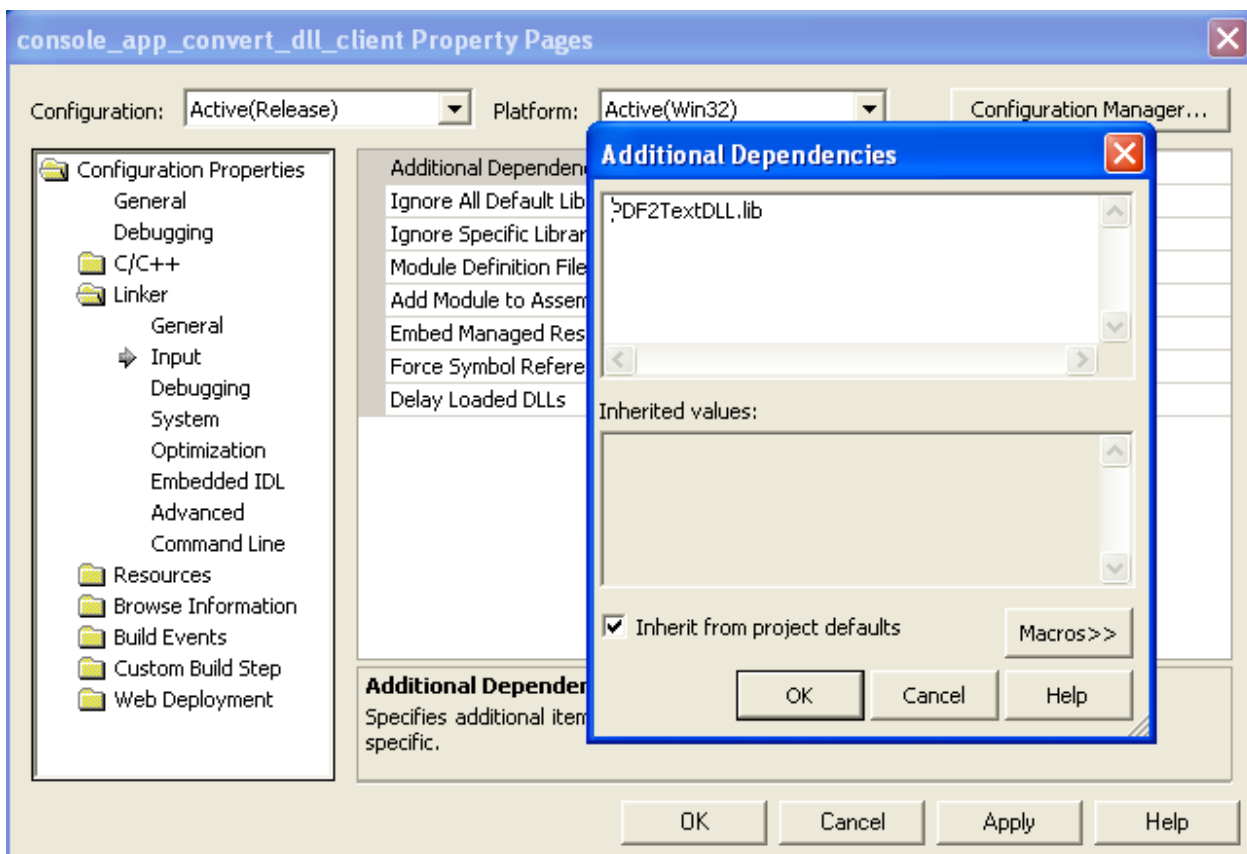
console_app_convert_dll_client Property Pages

Configuration: Active(Release)
Platform: Active(Win32)
Configuration Manager...

Configuration Properties
General
Debugging
C/C++
Linker
General
Input
Debugging
System
Optimization
Embedded IDL
Advanced
Command Line
Resources
Browse Information
Build Events
Custom Build Step
Web Deployment

Additional Depende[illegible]
Ignore All Default Lib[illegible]
Ignore Specific Librar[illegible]
Module Definition File
Add Module to Assem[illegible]
Embed Managed Res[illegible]
Force Symbol Refere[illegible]
Delay Loaded DLLs

Additional Depender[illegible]
Specifies additional item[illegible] specific.

Additional Dependencies

PDF2TextDLL.lib

Inherited values:

Inherit from project defaults
Macros>>

OK
Cancel
Help

OK
Cancel
Apply
Help